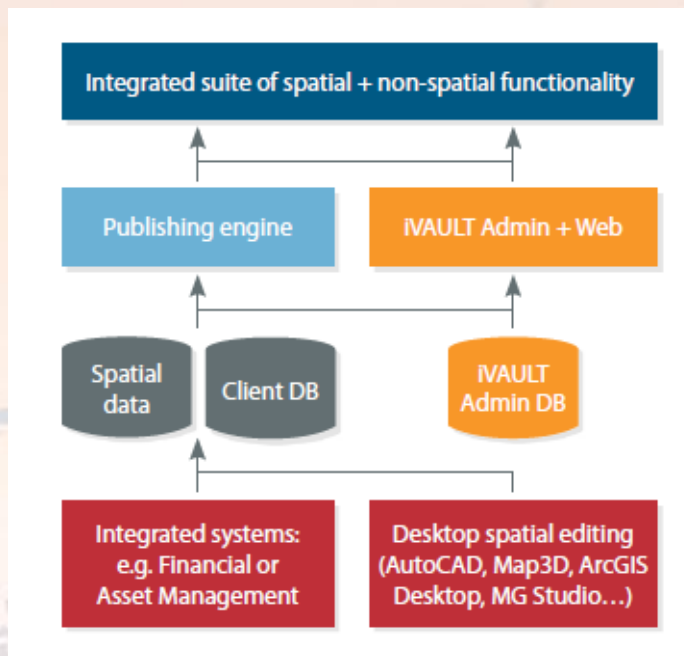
Integrated suite of spatial + non-spatial functionality

Publishing engine

iVAULT Admin + Web

Spatial data

Client DB

iVAULT Admin DB

Integrated systems: e.g. Financial or Asset Management

Desktop spatial editing (AutoCAD, Map3D, ArcGIS Desktop, MG Studio…)